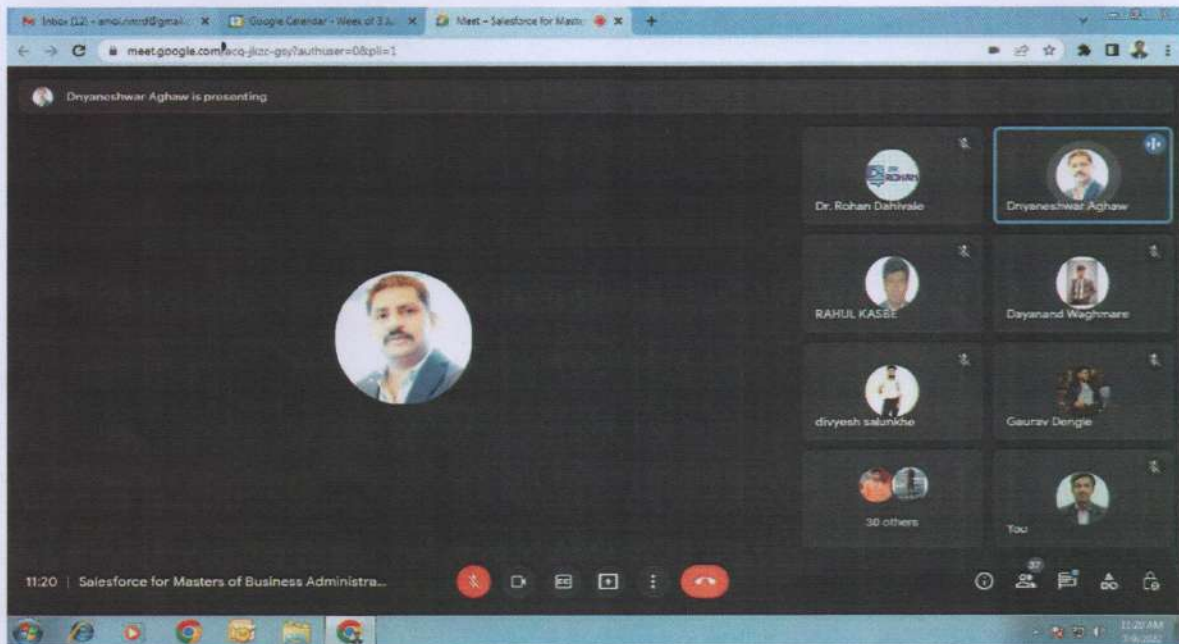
Inbox (12) - amol.nmrd@gmail.c ×
Google Calendar - Week of 3 J... ×
Meet – Salesforce for Maste ×
+

meet.google.com/acq-jkzc-gsy?authuser=0&pli=1

Dnyaneshwar Aghaw is presenting

Dr. Rohan Dahivale

Dnyaneshwar Aghaw

RAHUL KASBE

Dayanand Waghmare

divyesh salunkhe

Gaurav Dengle

30 others

You

11:20 | Salesforce for Masters of Business Administra...

37

11:20 AM
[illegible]